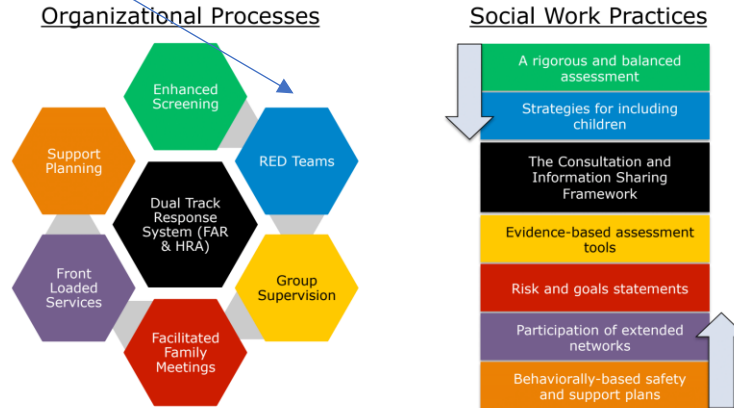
Organizational Processes

Enhanced Screening

RED Teams

Support Planning

Dual Track Response System (FAR & HRA)

Group Supervision

Front Loaded Services

Facilitated Family Meetings

Social Work Practices

A rigorous and balanced assessment

Strategies for including children

The Consultation and Information Sharing Framework

Evidence-based assessment tools

Risk and goals statements

Participation of extended networks

Behaviorally-based safety and support plans